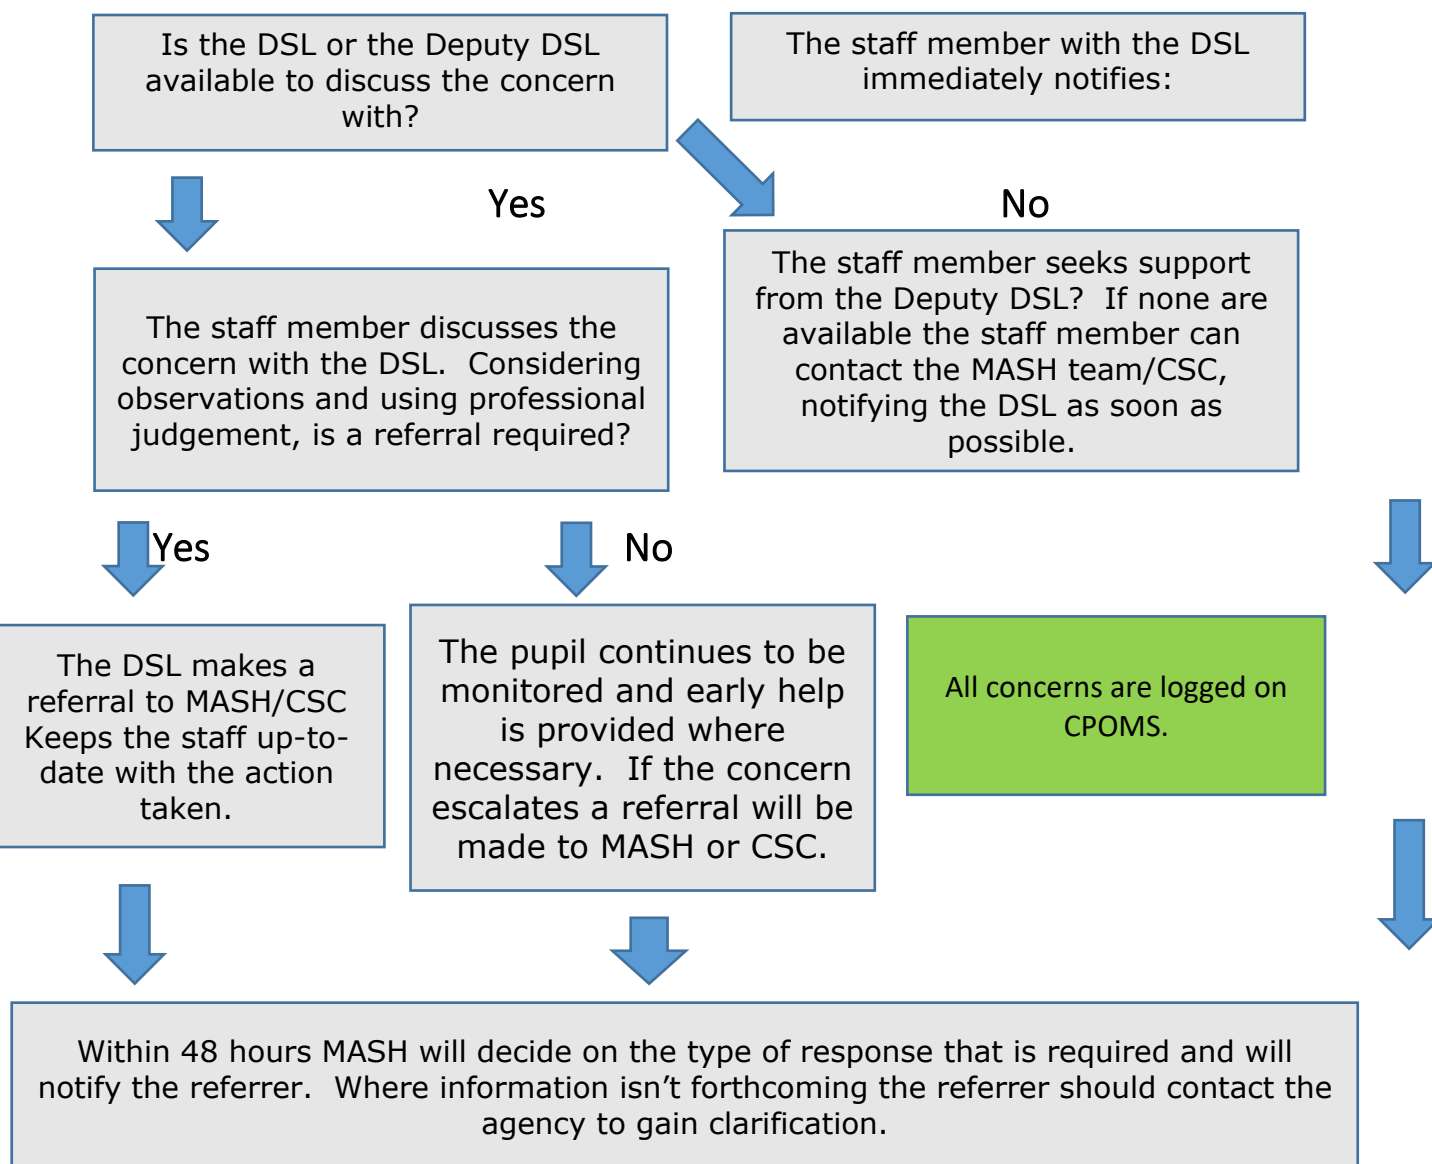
Is the DSL or the Deputy DSL available to discuss the concern with?

The staff member with the DSL immediately notifies:

Yes

No

The staff member discusses the concern with the DSL. Considering observations and using professional judgement, is a referral required?

The staff member seeks support from the Deputy DSL? If none are available the staff member can contact the MASH team/CSC, notifying the DSL as soon as possible.

Yes

No

The DSL makes a referral to MASH/CSC Keeps the staff up-to-date with the action taken.

The pupil continues to be monitored and early help is provided where necessary. If the concern escalates a referral will be made to MASH or CSC.

All concerns are logged on CPOMS.

Within 48 hours MASH will decide on the type of response that is required and will notify the referrer. Where information isn't forthcoming the referrer should contact the agency to gain clarification.